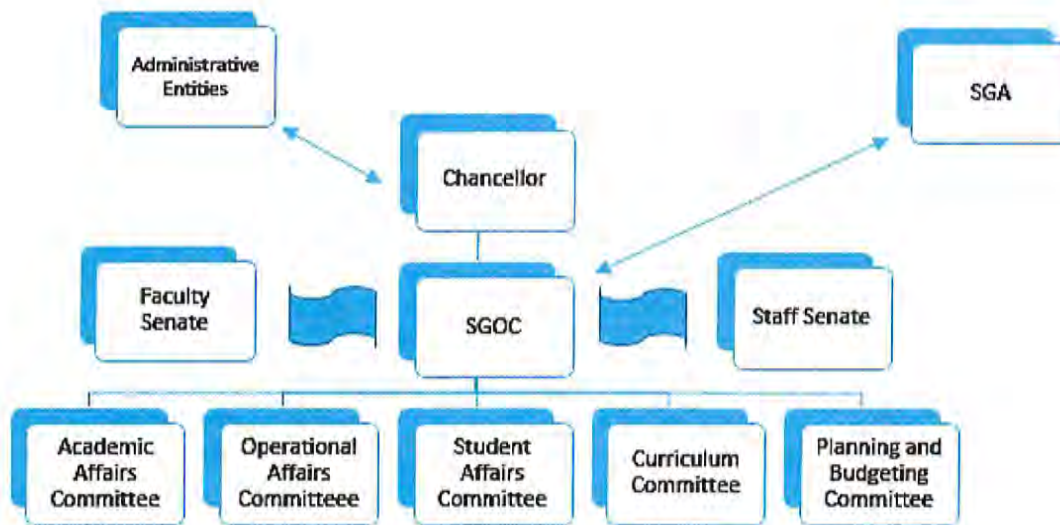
Administrative Entities

SGA

Chancellor

Faculty Senate

SGOC

Staff Senate

Academic Affairs Committee

Operational Affairs Committeee

Student Affairs Committee

Curriculum Committee

Planning and Budgeting Committee